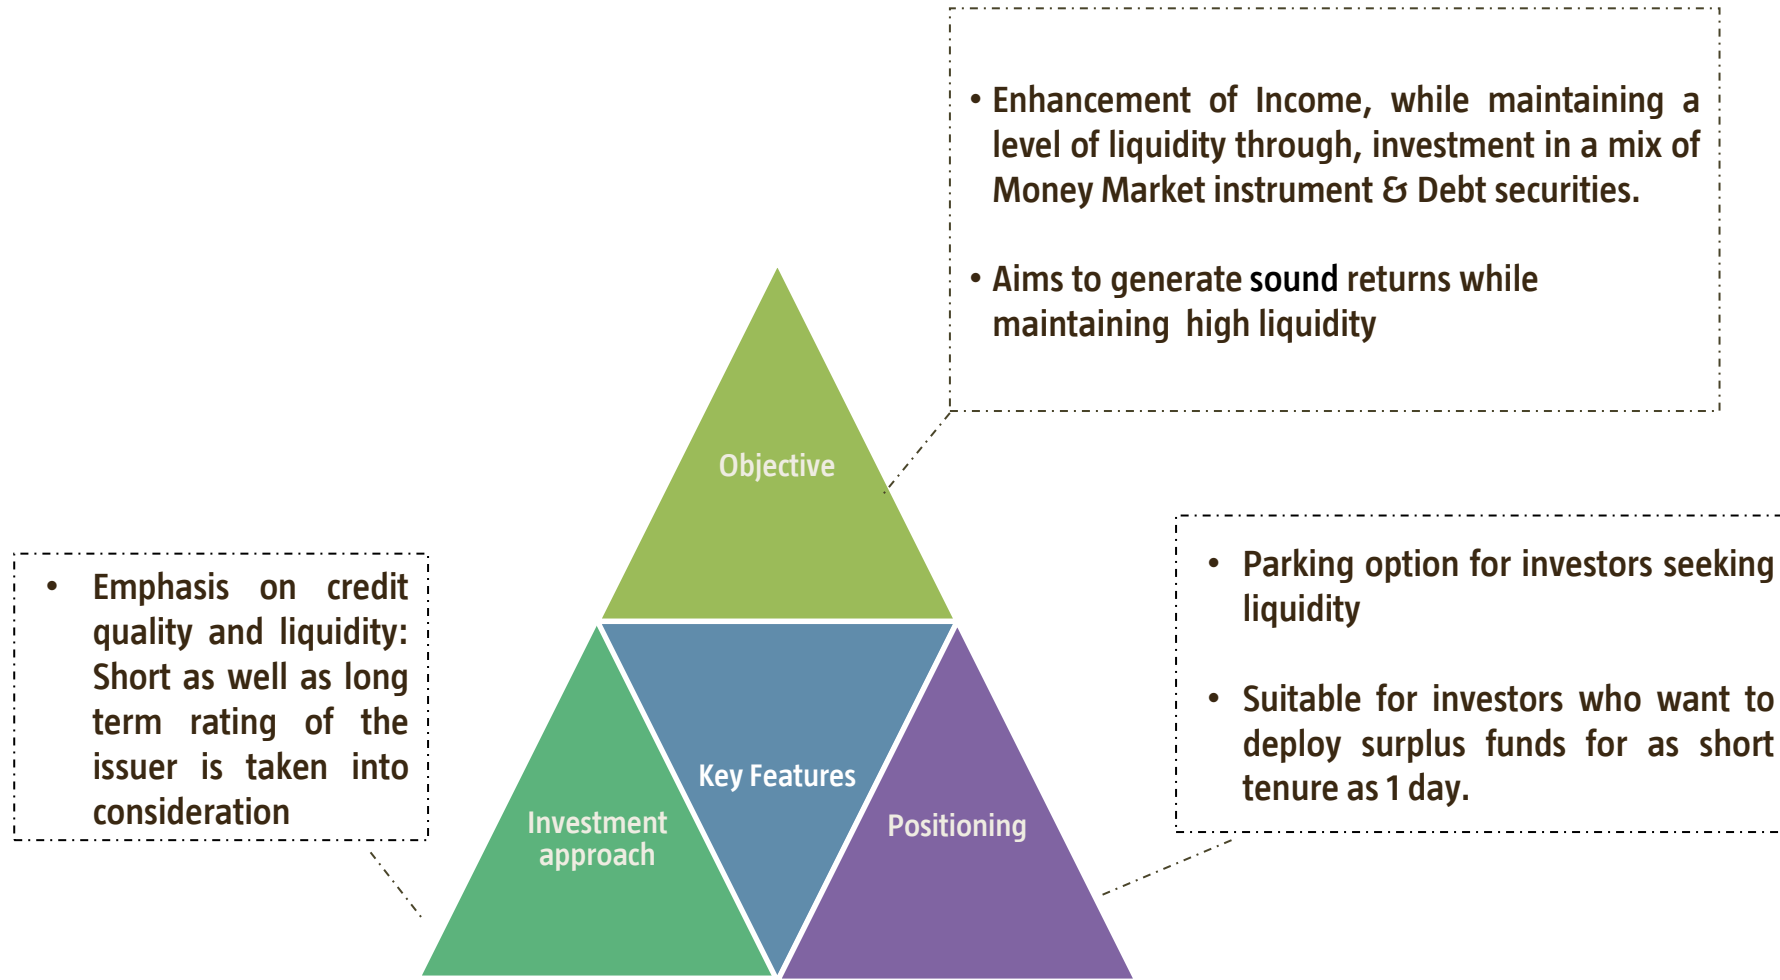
• Enhancement of Income, while maintaining a level of liquidity through, investment in a mix of Money Market instrument & Debt securities.

• Aims to generate sound returns while maintaining high liquidity

Objective

• Emphasis on credit quality and liquidity: Short as well as long term rating of the issuer is taken into consideration

Key Features

Investment approach

Positioning

• Parking option for investors seeking liquidity

• Suitable for investors who want to deploy surplus funds for as short tenure as 1 day.